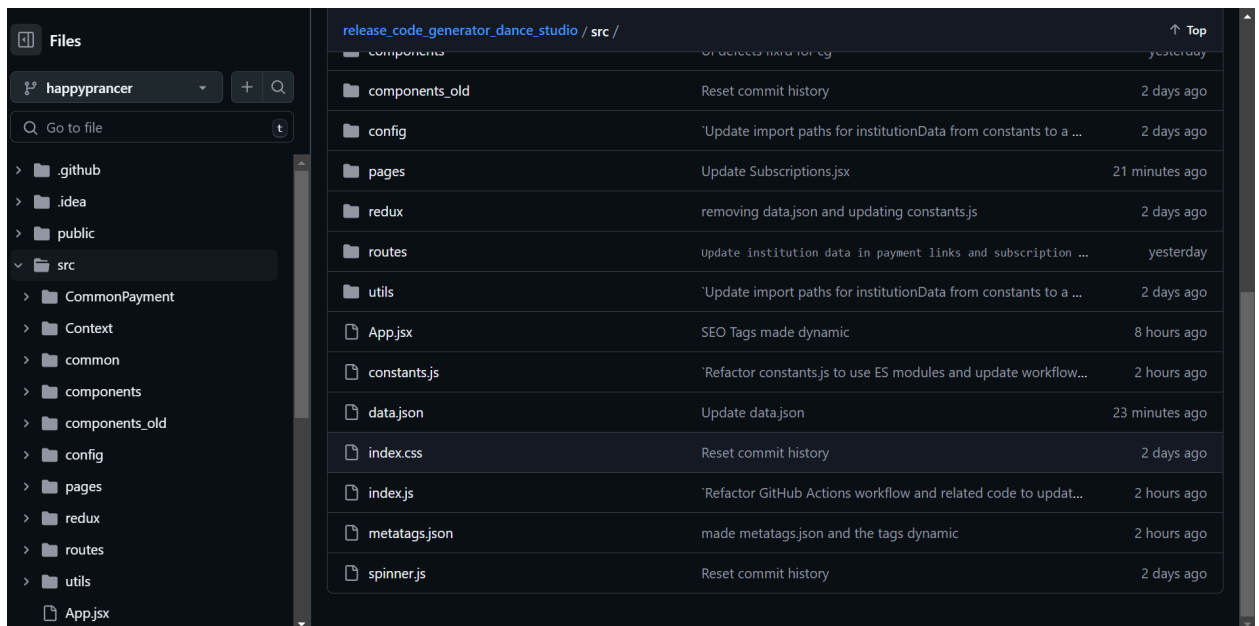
Files

happyprancer

Go to file

t

.github
.idea
public
src
CommonPayment
Context
common
components
components_old
config
pages
redux
routes
utils
App.jsx

release_code_generator_dance_studio / src /

↑ Top

| | | |
|---|---|---|
| components | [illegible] | yesterday |
| components_old | Reset commit history | 2 days ago |
| config | `Update import paths for institutionData from constants to a ... | 2 days ago |
| pages | Update Subscriptions.jsx | 21 minutes ago |
| redux | removing data.json and updating constants.js | 2 days ago |
| routes | Update institution data in payment links and subscription ... | yesterday |
| utils | `Update import paths for institutionData from constants to a ... | 2 days ago |
| App.jsx | SEO Tags made dynamic | 8 hours ago |
| constants.js | `Refactor constants.js to use ES modules and update workflow... | 2 hours ago |
| data.json | Update data.json | 23 minutes ago |
| index.css | Reset commit history | 2 days ago |
| index.js | `Refactor GitHub Actions workflow and related code to updat... | 2 hours ago |
| metatags.json | made metatags.json and the tags dynamic | 2 hours ago |
| spinner.js | Reset commit history | 2 days ago |